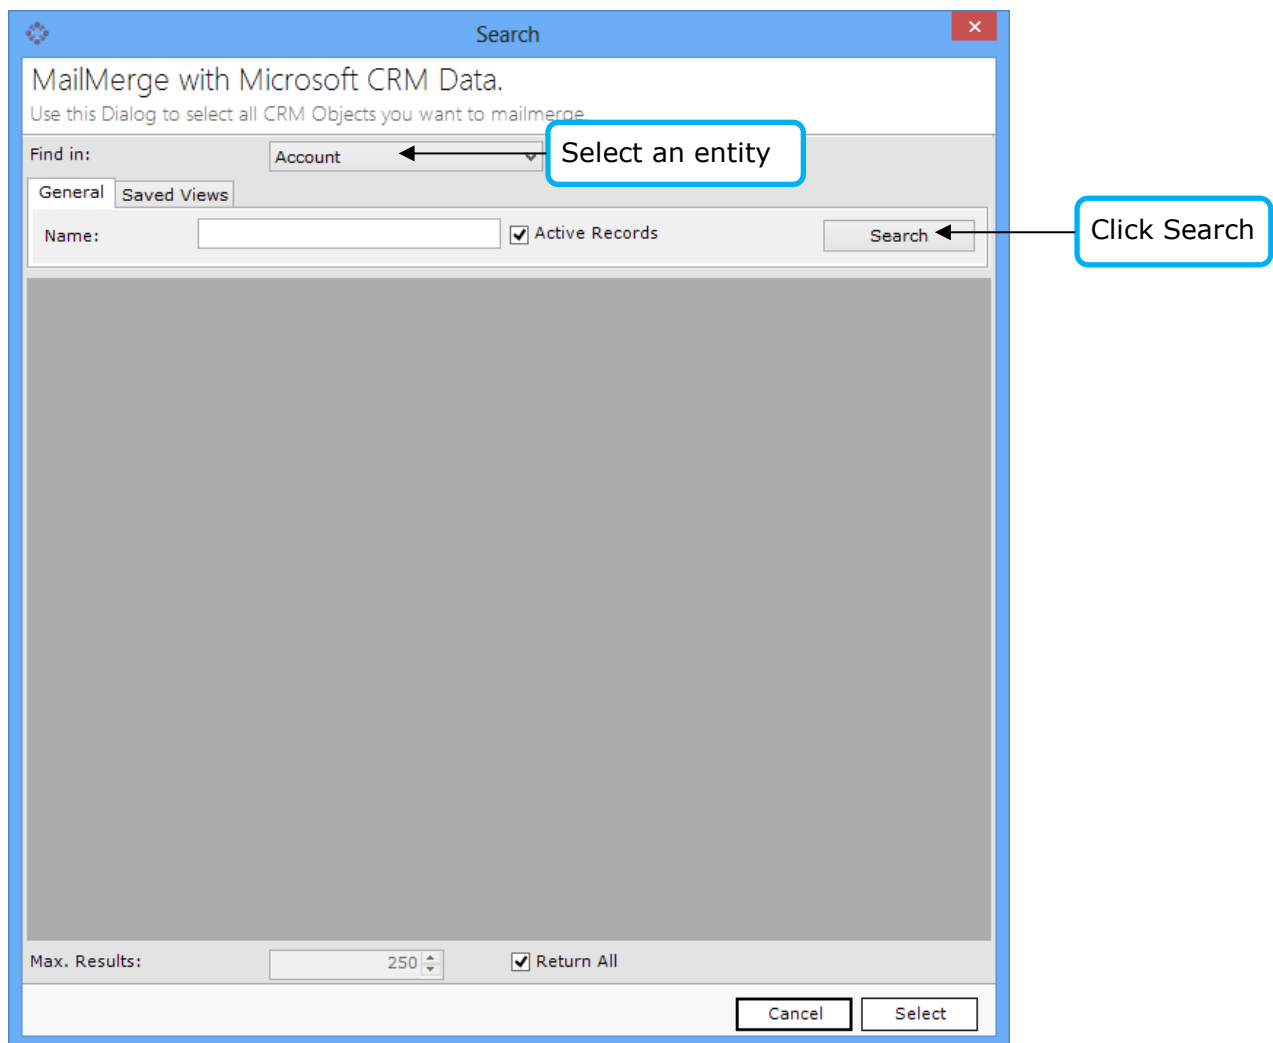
Search

MailMerge with Microsoft CRM Data.

Use this Dialog to select all CRM Objects you want to mailmerge

Find in: Account

Select an entity

General Saved Views

Name: Active Records Search

Click Search

Max. Results: 250 Return All

Cancel Select